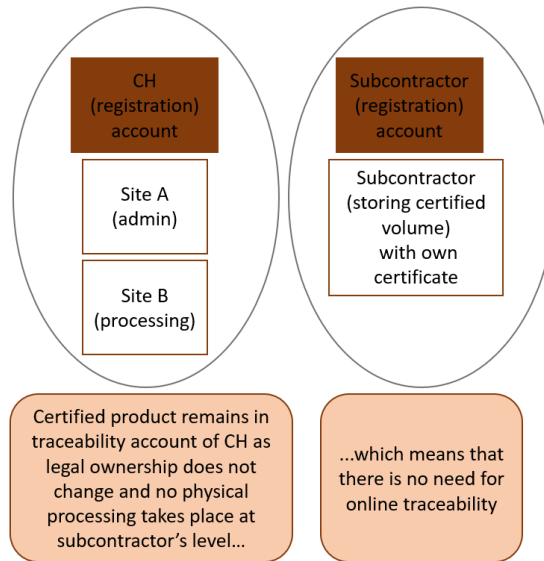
CH (registration) account

Site A (admin)

Site B (processing)

Subcontractor (registration) account

Subcontractor (storing certified volume) with own certificate

Certified product remains in traceability account of CH as legal ownership does not change and no physical processing takes place at subcontractor's level...

...which means that there is no need for online traceability